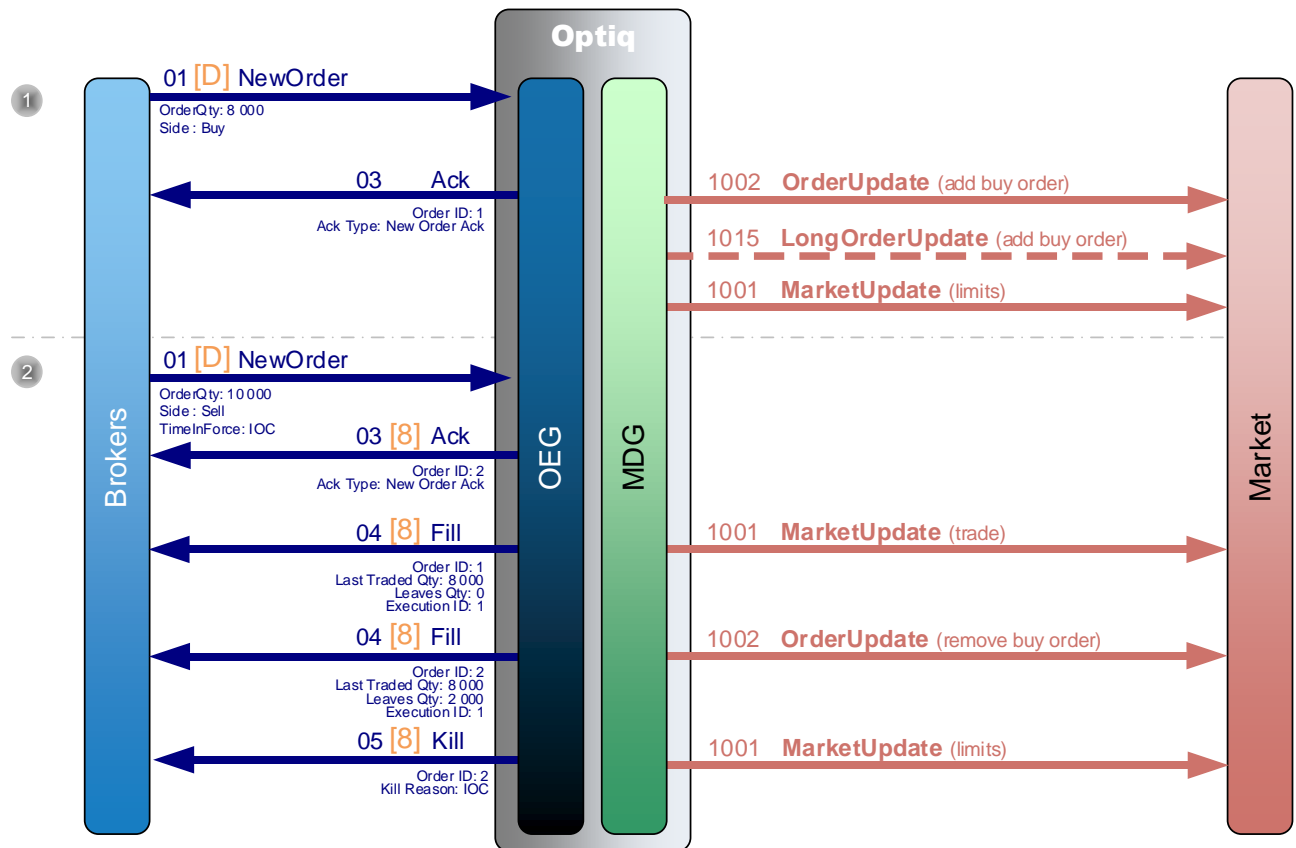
Optiq

1

01 [D] NewOrder
OrderQty: 8 000
Side : Buy

03 Ack
Order ID: 1
Ack Type: New Order Ack

1002 OrderUpdate (add buy order)

1015 LongOrderUpdate (add buy order)

1001 MarketUpdate (limits)

2

01 [D] NewOrder
OrderQty: 10 000
Side : Sell
TimeInForce: IOC

03 [8] Ack
Order ID: 2
Ack Type: New Order Ack

Brokers

OEG

MDG

Market

04 [8] Fill
Order ID: 1
Last Traded Qty: 8 000
Leaves Qty: 0
Execution ID: 1

1001 MarketUpdate (trade)

04 [8] Fill
Order ID: 2
Last Traded Qty: 8 000
Leaves Qty: 2 000
Execution ID: 1

1002 OrderUpdate (remove buy order)

05 [8] Kill
Order ID: 2
Kill Reason: IOC

1001 MarketUpdate (limits)